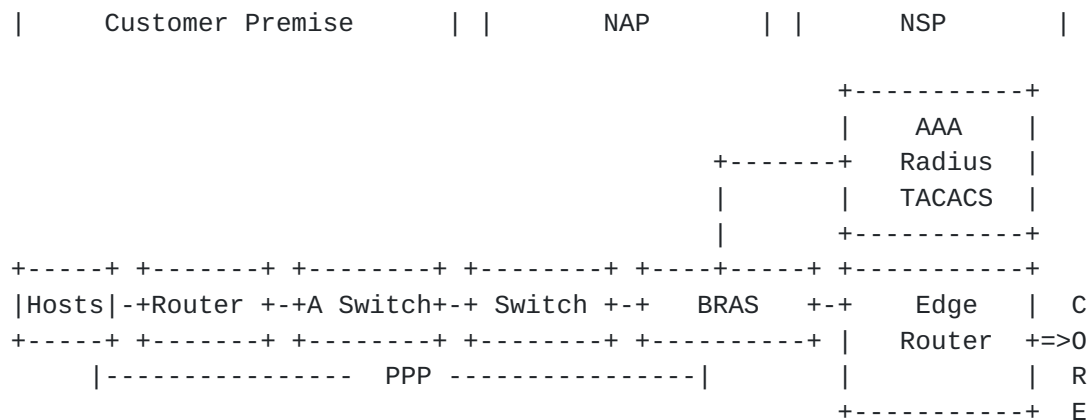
|     Customer Premise     | |       NAP       | |       NSP       |

                                                   +-----------+
                                                   |    AAA    |
                                           +-------+   Radius  |
                                           |       |   TACACS  |
                                           |       +-----------+
+-----+ +-------+ +--------+ +--------+ +----+-----+ +-----------+
|Hosts|-+Router +-+A Switch+-+ Switch +-+   BRAS   +-+    Edge   | C
+-----+ +-------+ +--------+ +--------+ +----------+ |   Router  +=>O
     |--------------- PPP ---------------|           |           | R
                                                     +-----------+ E